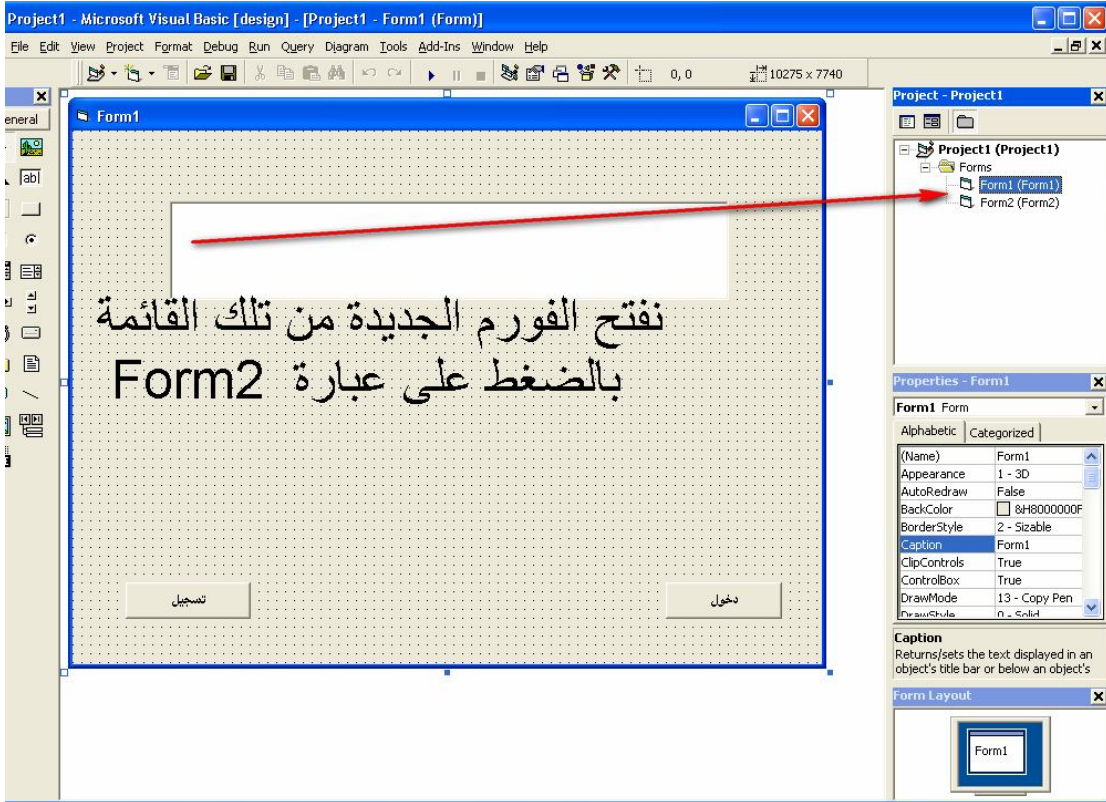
Project1 - Microsoft Visual Basic [design] - [Project1 - Form1 (Form)]

File Edit View Project Format Debug Run Query Diagram Tools Add-Ins Window Help

0, 0

10275 x 7740

eneral

Form1

نفتح الفورم الجديدة من تلك القائمة
بالضغط على عبارة Form2

تسجيل

دخول

Project - Project1

Project1 (Project1)
Forms
Form1 (Form1)
Form2 (Form2)

Properties - Form1

Form1 Form

Alphabetic | Categorized

| | |
|---|---|
| (Name) | Form1 |
| Appearance | 1 - 3D |
| AutoRedraw | False |
| BackColor | &H8000000F |
| BorderStyle | 2 - Sizable |
| Caption | Form1 |
| ClipControls | True |
| ControlBox | True |
| DrawMode | 13 - Copy Pen |
| DrawStyle | 0 - Solid |

Caption
Returns/sets the text displayed in an object's title bar or below an object's

Form Layout

Form1